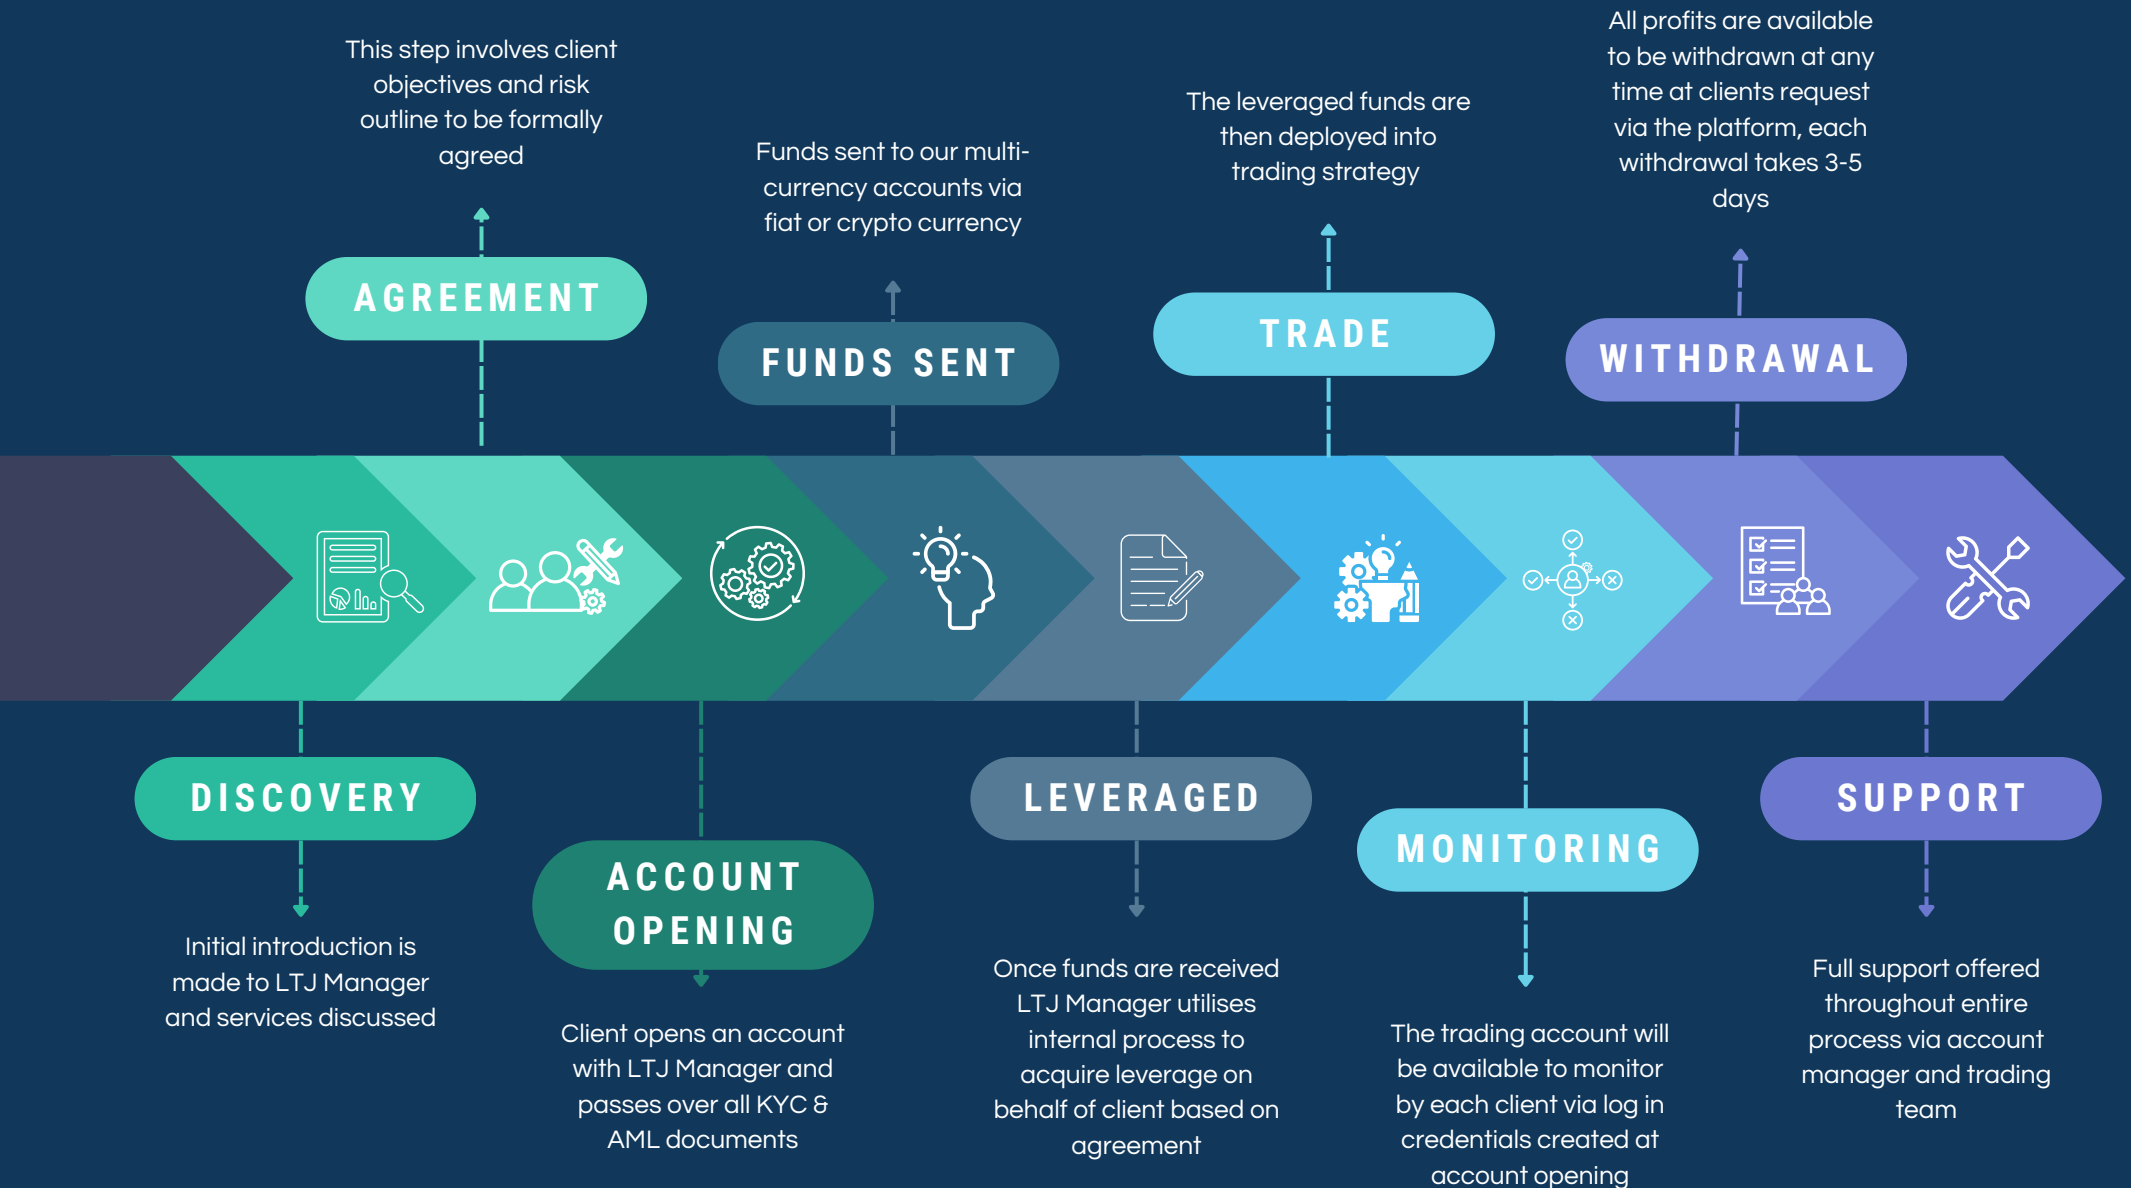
This step involves client objectives and risk outline to be formally agreed

AGREEMENT

Funds sent to our multi-currency accounts via fiat or crypto currency

FUNDS SENT

The leveraged funds are then deployed into trading strategy

TRADE

All profits are available to be withdrawn at any time at clients request via the platform, each withdrawal takes 3-5 days

WITHDRAWAL

DISCOVERY

Initial introduction is made to LTJ Manager and services discussed

ACCOUNT OPENING

Client opens an account with LTJ Manager and passes over all KYC & AML documents

LEVERAGED

Once funds are received LTJ Manager utilises internal process to acquire leverage on behalf of client based on agreement

MONITORING

The trading account will be available to monitor by each client via log in credentials created at account opening

SUPPORT

Full support offered throughout entire process via account manager and trading team